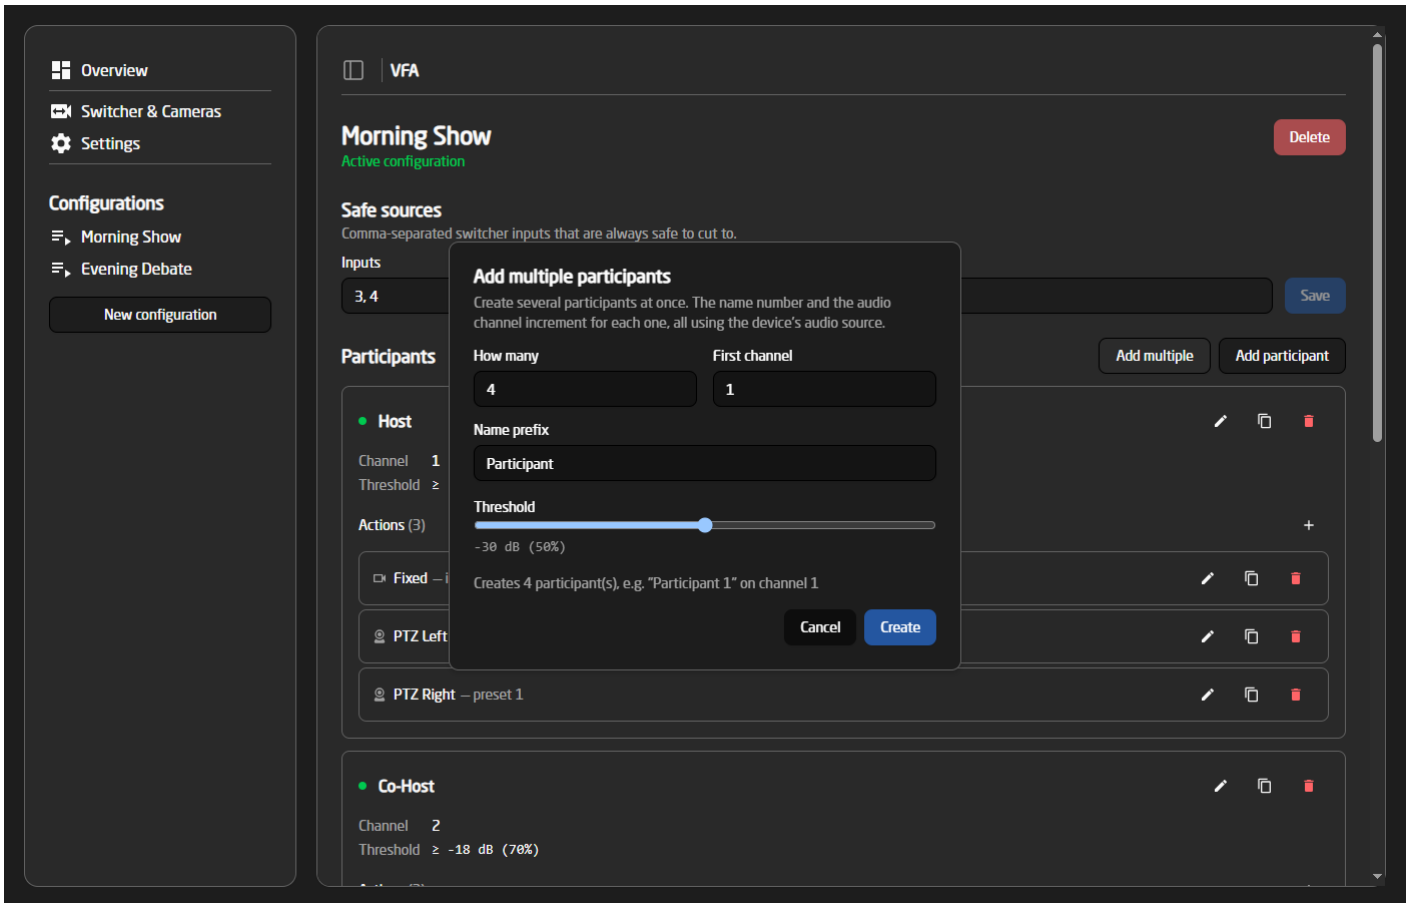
Overview

Switcher & Cameras

Settings

Configurations

Morning Show

Evening Debate

New configuration

VFA

Morning Show
Active configuration

Delete

Safe sources
Comma-separated switcher inputs that are always safe to cut to.

Inputs

3, 4

Save

Participants

Add multiple

Add participant

Host

Channel 1
Threshold ≥

Actions (3)

+

Fixed – i

PTZ Left

PTZ Right – preset 1

Co-Host

Channel 2
Threshold ≥ -18 dB (70%)

Add multiple participants
Create several participants at once. The name number and the audio channel increment for each one, all using the device's audio source.

How many

4

First channel

1

Name prefix

Participant

Threshold

-30 dB (50%)

Creates 4 participant(s), e.g. "Participant 1" on channel 1

Cancel

Create